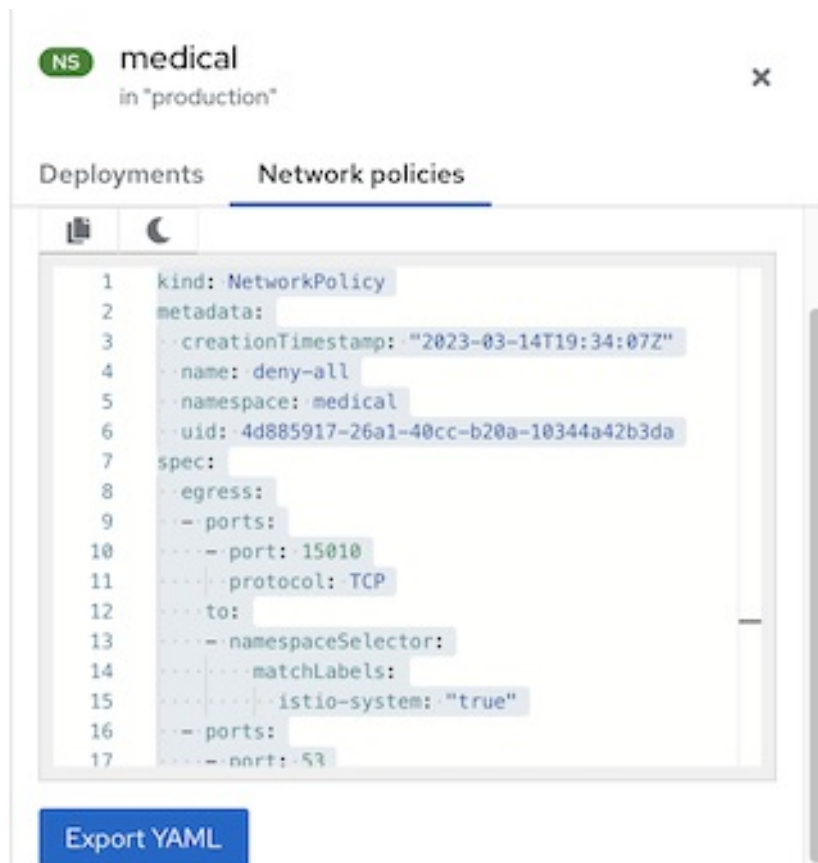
NS medical
in "production"

×

Deployments Network policies

```
1  kind: NetworkPolicy
2  metadata:
3    creationTimestamp: "2023-03-14T19:34:07Z"
4    name: deny-all
5    namespace: medical
6    uid: 4d885917-26a1-40cc-b20a-10344a42b3da
7  spec:
8    egress:
9    - ports:
10     - port: 15010
11       protocol: TCP
12     to:
13     - namespaceSelector:
14         matchLabels:
15           istio-system: "true"
16   - ports:
17     - port: 53
```

Export YAML